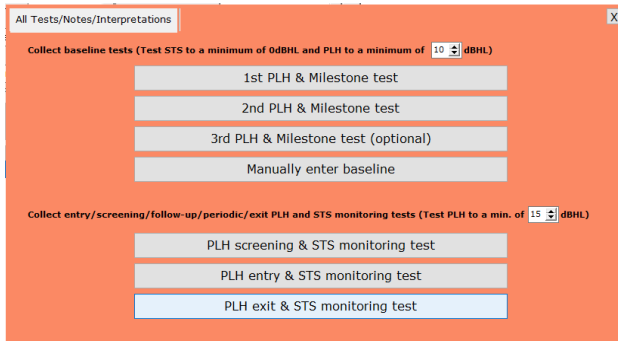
All Tests/Notes/Interpretations

X

Collect baseline tests (Test STS to a minimum of 0dBHL and PLH to a minimum of 10 dBHL)

1st PLH & Milestone test

2nd PLH & Milestone test

3rd PLH & Milestone test (optional)

Manually enter baseline

Collect entry/screening/follow-up/periodic/exit PLH and STS monitoring tests (Test PLH to a min. of 15 dBHL)

PLH screening & STS monitoring test

PLH entry & STS monitoring test

PLH exit & STS monitoring test